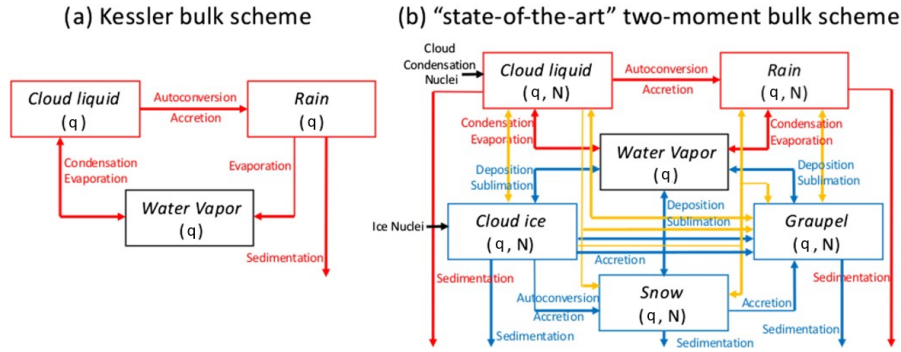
(a) Kessler bulk scheme

Cloud liquid
(q)

Autoconversion
Accretion

Rain
(q)

Condensation
Evaporation

Evaporation

Water Vapor
(q)

Sedimentation

(b) "state-of-the-art" two-moment bulk scheme

Cloud
Condensation
Nuclei

Cloud liquid
(q, N)

Autoconversion
Accretion

Rain
(q, N)

Condensation
Evaporation

Water Vapor
(q)

Condensation
Evaporation

Deposition
Sublimation

Deposition
Sublimation

Ice Nuclei

Cloud ice
(q, N)

Deposition
Sublimation

Graupel
(q, N)

Accretion

Sedimentation

Sedimentation

Autoconversion
Accretion

Snow
(q, N)

Accretion

Sedimentation

Sedimentation

Sedimentation